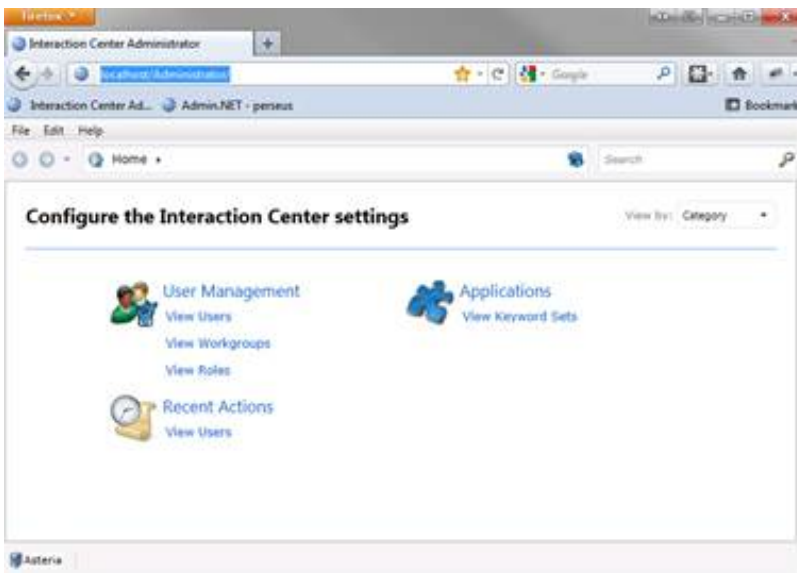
Firefox

Interaction Center Administrator

+

localhost/Administrator

Google

Interaction Center Ad... Admin.NET - perseus

Bookmark

File Edit Help

Home ▸

Search

Configure the Interaction Center settings

View by: Category

User Management
View Users
View Workgroups
View Roles

Applications
View Keyword Sets

Recent Actions
View Users

Asteria